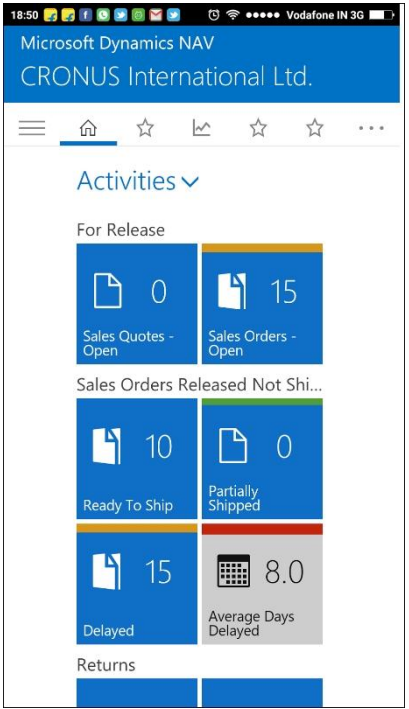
18:50 ●●●●● Vodafone IN 3G

Microsoft Dynamics NAV
CRONUS International Ltd.

Activities

For Release

0
Sales Quotes - Open

15
Sales Orders - Open

Sales Orders Released Not Shi...

10
Ready To Ship

0
Partially Shipped

15
Delayed

8.0
Average Days Delayed

Returns